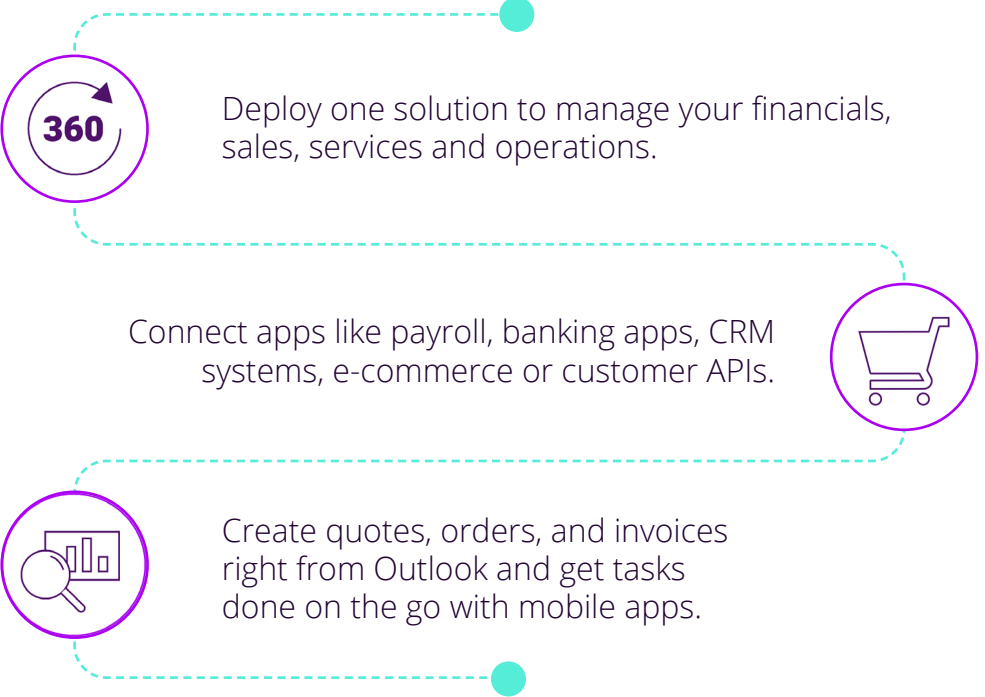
360

Deploy one solution to manage your financials, sales, services and operations.

Connect apps like payroll, banking apps, CRM systems, e-commerce or customer APIs.

Create quotes, orders, and invoices right from Outlook and get tasks done on the go with mobile apps.